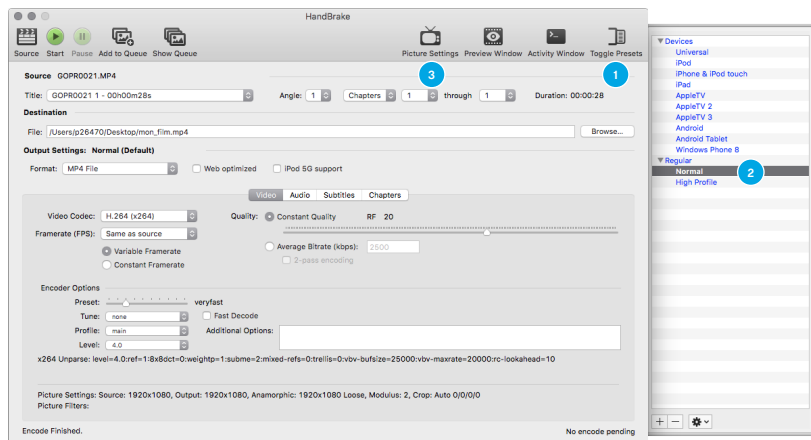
HandBrake

Source Start Pause Add to Queue Show Queue

Picture Settings Preview Window Activity Window Toggle Presets

Source GOPR0021.MP4

3

1

Title: GOPR0021 1 - 00h00m28s

Angle: 1

Chapters

1

through

1

Duration: 00:00:28

Destination

File: /Users/p26470/Desktop/mon_film.mp4

Browse...

Output Settings: Normal (Default)

Format: MP4 File

Web optimized

iPod 5G support

Video Audio Subtitles Chapters

Video Codec: H.264 (x264)

Quality: Constant Quality RF 20

Framerate (FPS): Same as source

Variable Framerate

Constant Framerate

Average Bitrate (kbps): 2500

2-pass encoding

Encoder Options

Preset: veryfast

Tune: none

Fast Decode

Profile: main

Additional Options:

Level: 4.0

x264 Unparse: level=4.0:ref=1:8x8dct=0:weightp=1:subme=2:mixed-refs=0:trellis=0:vbv-bufsize=25000:vbv-maxrate=20000:rc-lookahead=10

Picture Settings: Source: 1920x1080, Output: 1920x1080, Anamorphic: 1920x1080 Loose, Modulus: 2, Crop: Auto 0/0/0/0

Picture Filters:

Encode Finished.

No encode pending

▼Devices
Universal
iPod
iPhone & iPod touch
iPad
AppleTV
AppleTV 2
AppleTV 3
Android
Android Tablet
Windows Phone 8
▼Regular
Normal
High Profile

2

+ −